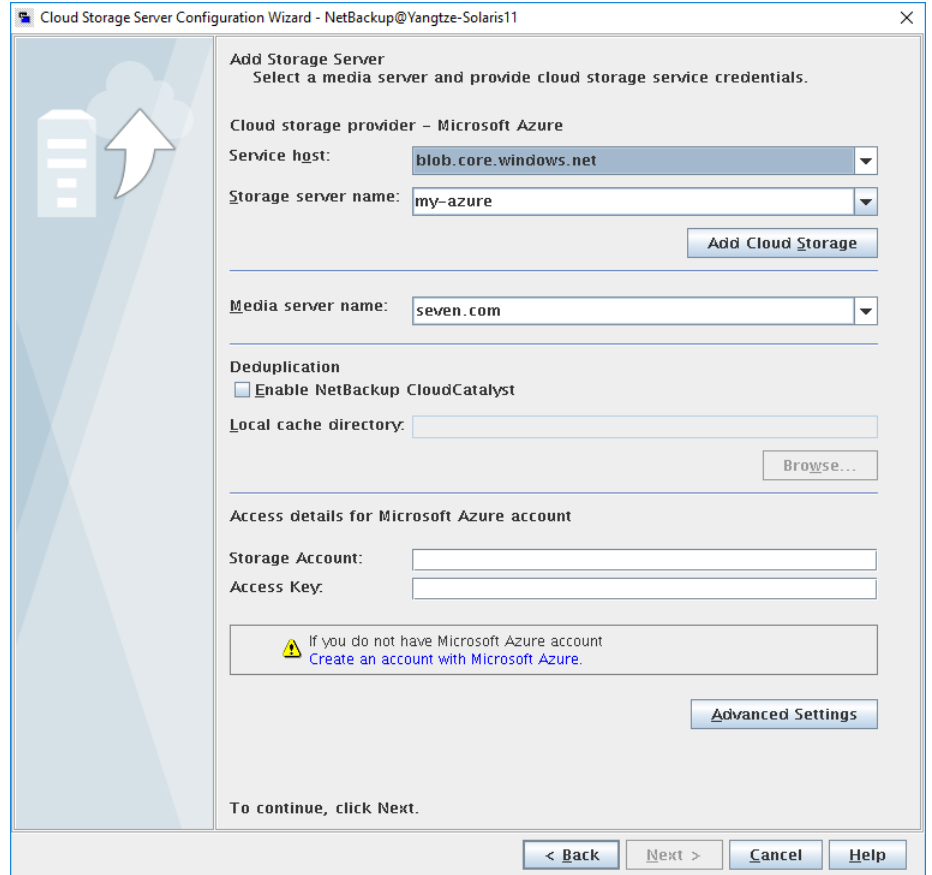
Cloud Storage Server Configuration Wizard - NetBackup@Yangtze-Solaris11

Add Storage Server
Select a media server and provide cloud storage service credentials.

Cloud storage provider – Microsoft Azure

Service host: blob.core.windows.net

Storage server name: my-azure

Add Cloud Storage

Media server name: seven.com

Deduplication
Enable NetBackup CloudCatalyst

Local cache directory:

Browse...

Access details for Microsoft Azure account

Storage Account:

Access Key:

If you do not have Microsoft Azure account
Create an account with Microsoft Azure.

Advanced Settings

To continue, click Next.

< Back Next > Cancel Help